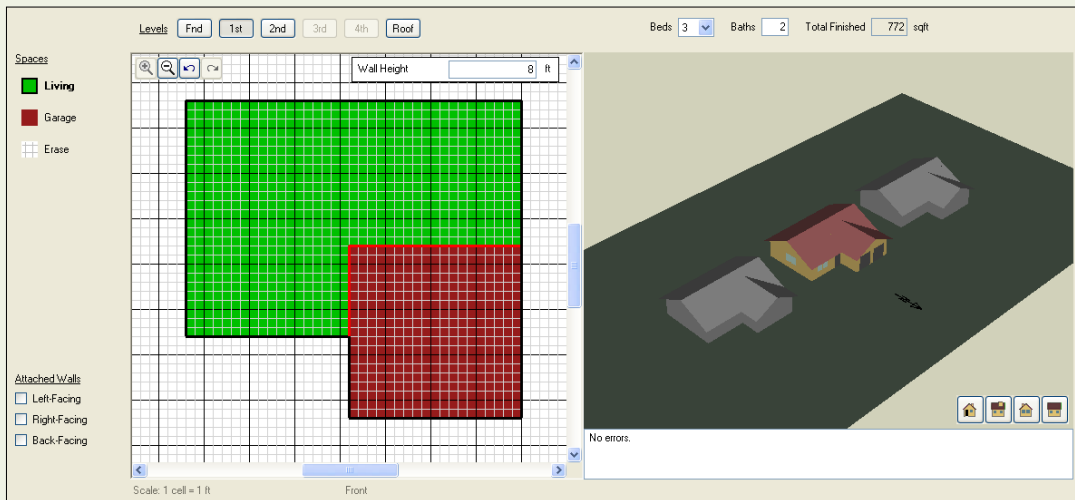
Levels Fnd 1st 2nd 3rd 4th Roof

Beds 3 Baths 2 Total Finished 772 sqft

Spaces

Living

Garage

Erase

Wall Height 8 ft

Attached Walls

Left-Facing

Right-Facing

Back-Facing

No errors.

Scale: 1 cell = 1 ft

Front